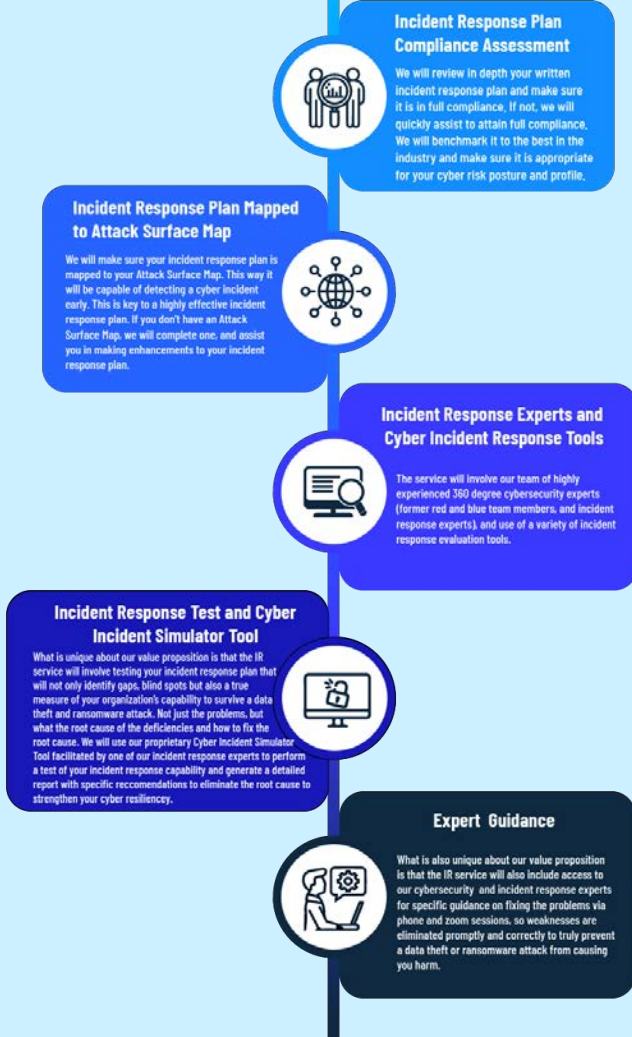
Incident Response Plan Compliance Assessment

We will review in depth your written incident response plan and make sure it is in full compliance. If not, we will quickly assist to attain full compliance. We will benchmark it to the best in the industry and make sure it is appropriate for your cyber risk posture and profile.

Incident Response Plan Mapped to Attack Surface Map

We will make sure your incident response plan is mapped to your Attack Surface Map. This way it will be capable of detecting a cyber incident early. This is key to a highly effective incident response plan. If you don't have an Attack Surface Map, we will complete one, and assist you in making enhancements to your incident response plan.

Incident Response Experts and Cyber Incident Response Tools

The service will involve our team of highly experienced 360 degree cybersecurity experts (former red and blue team members, and incident response experts), and use of a variety of incident response evaluation tools.

Incident Response Test and Cyber Incident Simulator Tool

What is unique about our value proposition is that the IR service will involve testing your incident response plan that will not only identify gaps, blind spots but also a true measure of your organization's capability to survive a data theft and ransomware attack. Not just the problems, but what the root cause of the deficiencies and how to fix the root cause. We will use our proprietary Cyber Incident Simulator Tool facilitated by one of our incident response experts to perform a test of your incident response capability and generate a detailed report with specific reccomendations to eliminate the root cause to strengthen your cyber resiliencey.

Expert Guidance

What is also unique about our value proposition is that the IR service will also include access to our cybersecurity and incident response experts for specific guidance on fixing the problems via phone and zoom sessions, so weaknesses are eliminated promptly and correctly to truly prevent a data theft or ransomware attack from causing you harm.